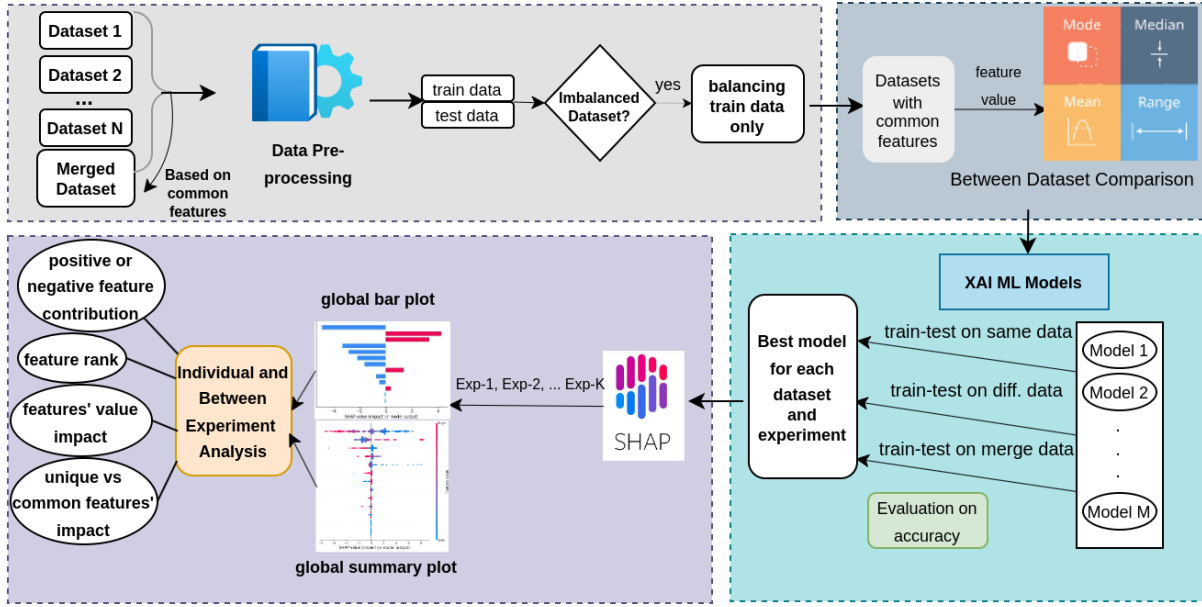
Dataset 1

Dataset 2

...

Dataset N

Merged Dataset

Based on common features

Data Pre-processing

train data

test data

Imbalanced Dataset?

yes

balancing train data only

Datasets with common features

feature value

Mode

Median

Mean

Range

Between Dataset Comparison

XAI ML Models

positive or negative feature contribution

feature rank

features' value impact

unique vs common features' impact

Individual and Between Experiment Analysis

global bar plot

global summary plot

Exp-1, Exp-2, ... Exp-K

SHAP

Best model for each dataset and experiment

train-test on same data

train-test on diff. data

train-test on merge data

Model 1

Model 2

.
.
.

Model M

Evaluation on accuracy